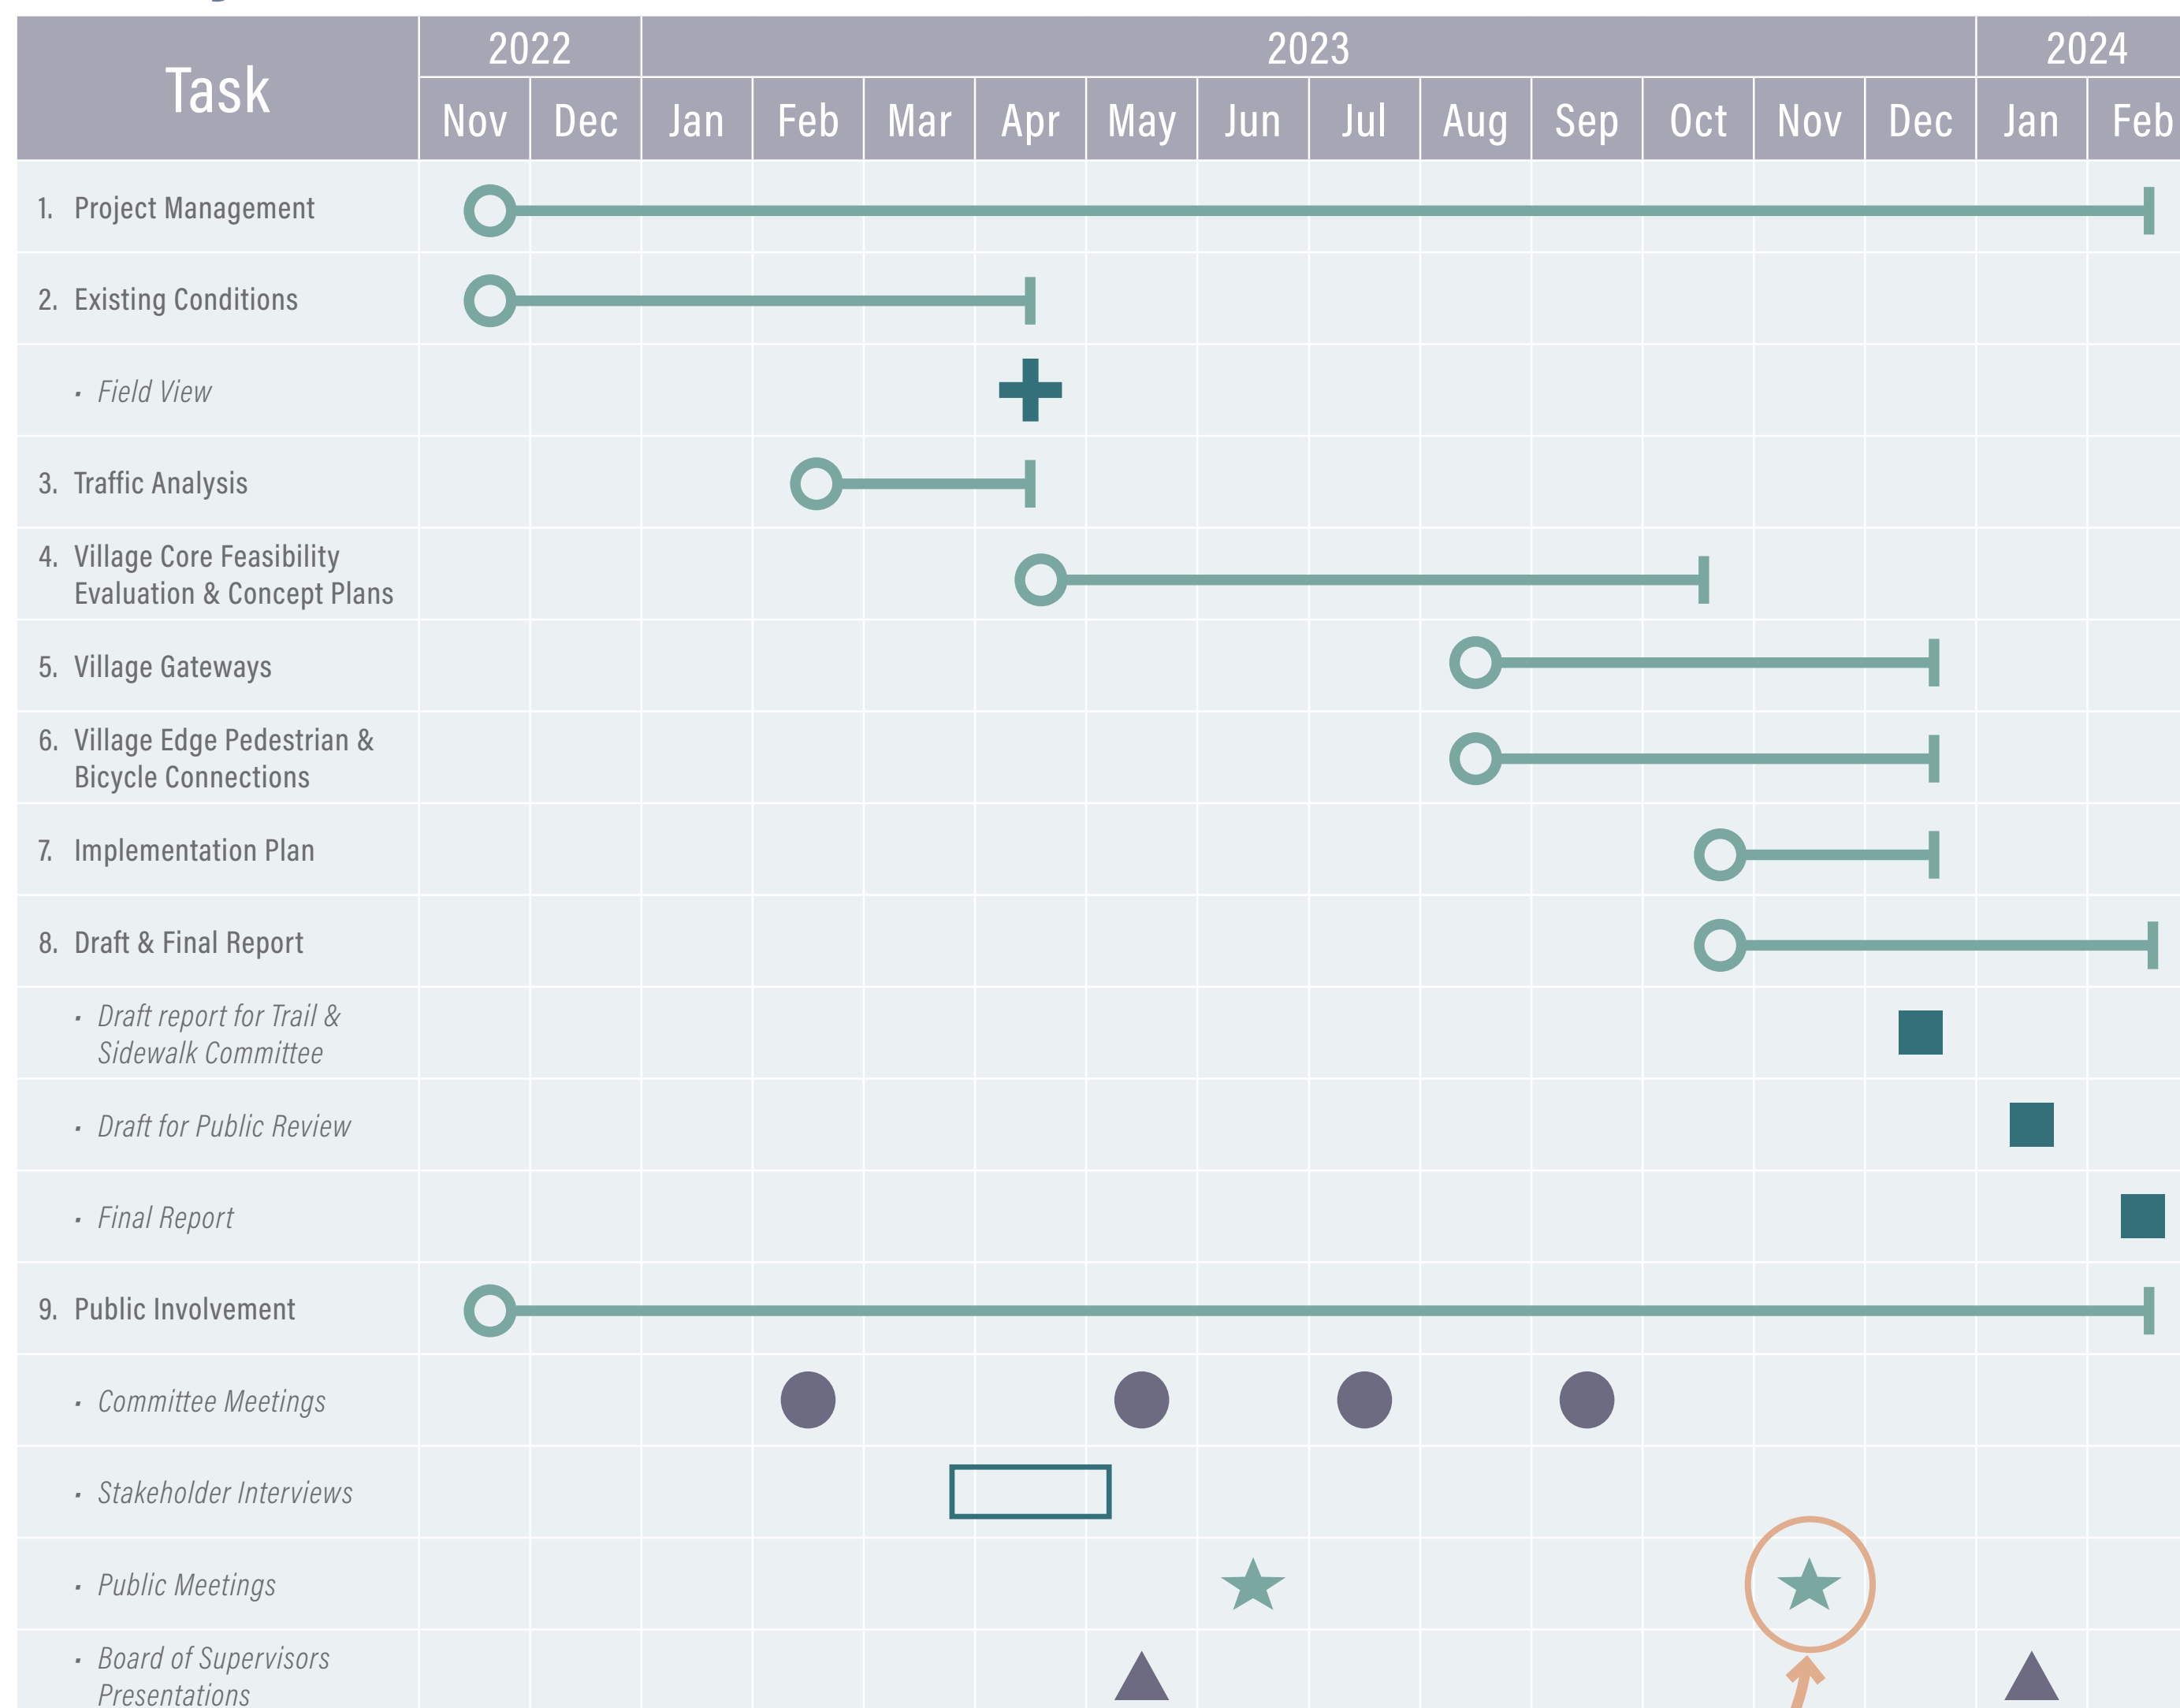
| Task | 2022 Nov | 2022 Dec | 2023 Jan | Feb | Mar | Apr | May | Jun | Jul | Aug | Sep | Oct | Nov | Dec | 2024 Jan | Feb |
|---|---|---|---|---|---|---|---|---|---|---|---|---|---|---|---|---|
| 1. Project Management | | | | | | | | | | | | | | | | |
| 2. Existing Conditions | | | | | | | | | | | | | | | | |
| • Field View | | | | | | | | | | | | | | | | |
| 3. Traffic Analysis | | | | | | | | | | | | | | | | |
| 4. Village Core Feasibility Evaluation & Concept Plans | | | | | | | | | | | | | | | | |
| 5. Village Gateways | | | | | | | | | | | | | | | | |
| 6. Village Edge Pedestrian & Bicycle Connections | | | | | | | | | | | | | | | | |
| 7. Implementation Plan | | | | | | | | | | | | | | | | |
| 8. Draft & Final Report | | | | | | | | | | | | | | | | |
| • Draft report for Trail & Sidewalk Committee | | | | | | | | | | | | | | | | |
| • Draft for Public Review | | | | | | | | | | | | | | | | |
| • Final Report | | | | | | | | | | | | | | | | |
| 9. Public Involvement | | | | | | | | | | | | | | | | |
| • Committee Meetings | | | | | | | | | | | | | | | | |
| • Stakeholder Interviews | | | | | | | | | | | | | | | | |
| • Public Meetings | | | | | | | | | | | | | | | | |
| • Board of Supervisors Presentations | | | | | | | | | | | | | | | | |